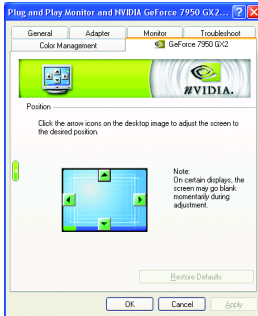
Plug and Play Monitor and NVIDIA GeForce 7950 GX2... ? X

General | Adapter | Monitor | Troubleshoot
Color Management | GeForce 7950 GX2

NVIDIA.

Position

Click the arrow icons on the desktop image to adjust the screen to the desired position.

Note:
On certain displays, the screen may go blank momentarily during adjustment.

Restore Defaults

OK | Cancel | Apply